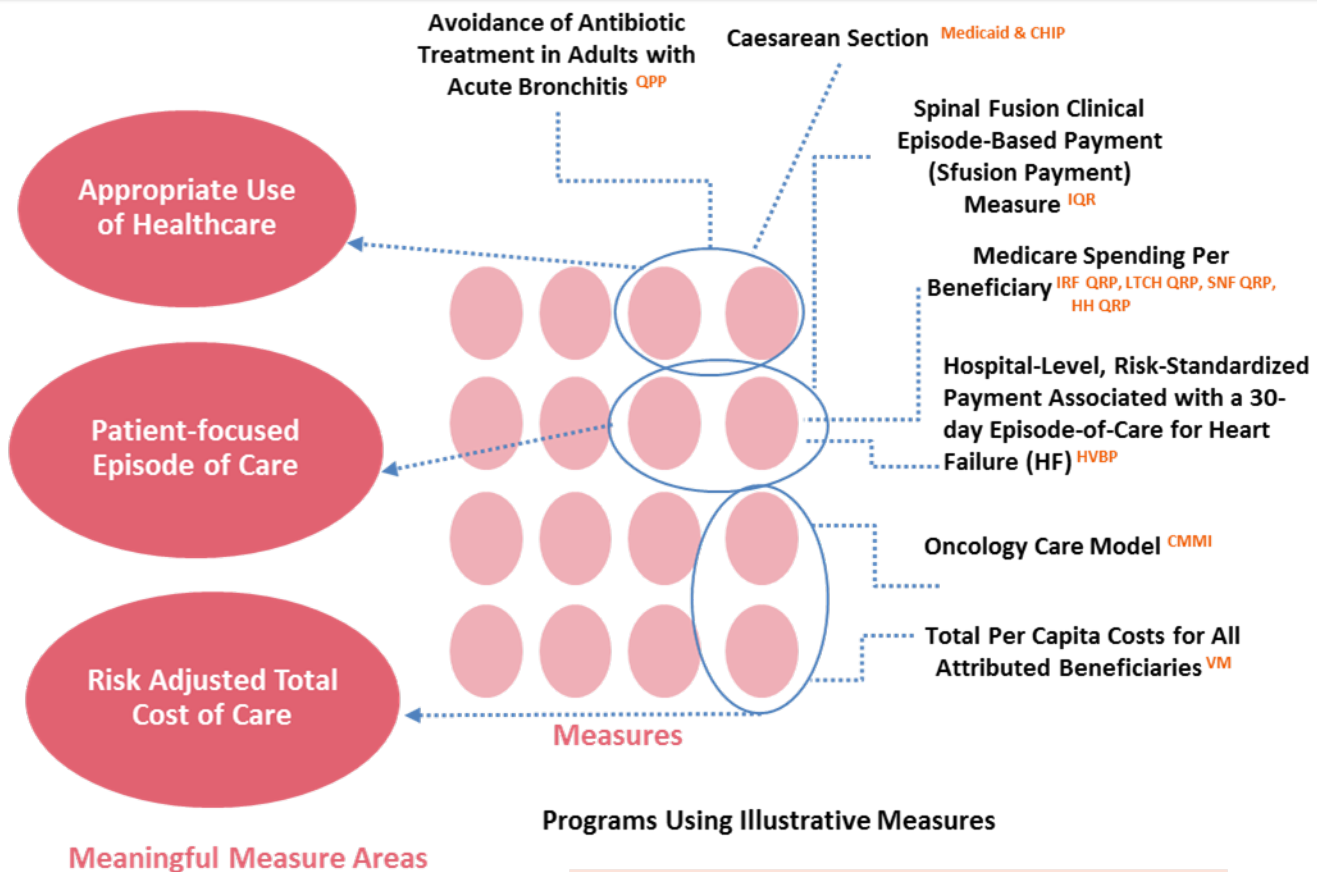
Avoidance of Antibiotic Treatment in Adults with Acute Bronchitis QPP

Caesarean Section Medicaid & CHIP

Spinal Fusion Clinical Episode-Based Payment (Sfusion Payment) Measure IQR

Appropriate Use of Healthcare

Medicare Spending Per Beneficiary IRF QRP, LTCH QRP, SNF QRP, HH QRP

Patient-focused Episode of Care

Hospital-Level, Risk-Standardized Payment Associated with a 30-day Episode-of-Care for Heart Failure (HF) HVBP

Oncology Care Model CMMI

Risk Adjusted Total Cost of Care

Total Per Capita Costs for All Attributed Beneficiaries VM

Measures

Programs Using Illustrative Measures

Meaningful Measure Areas